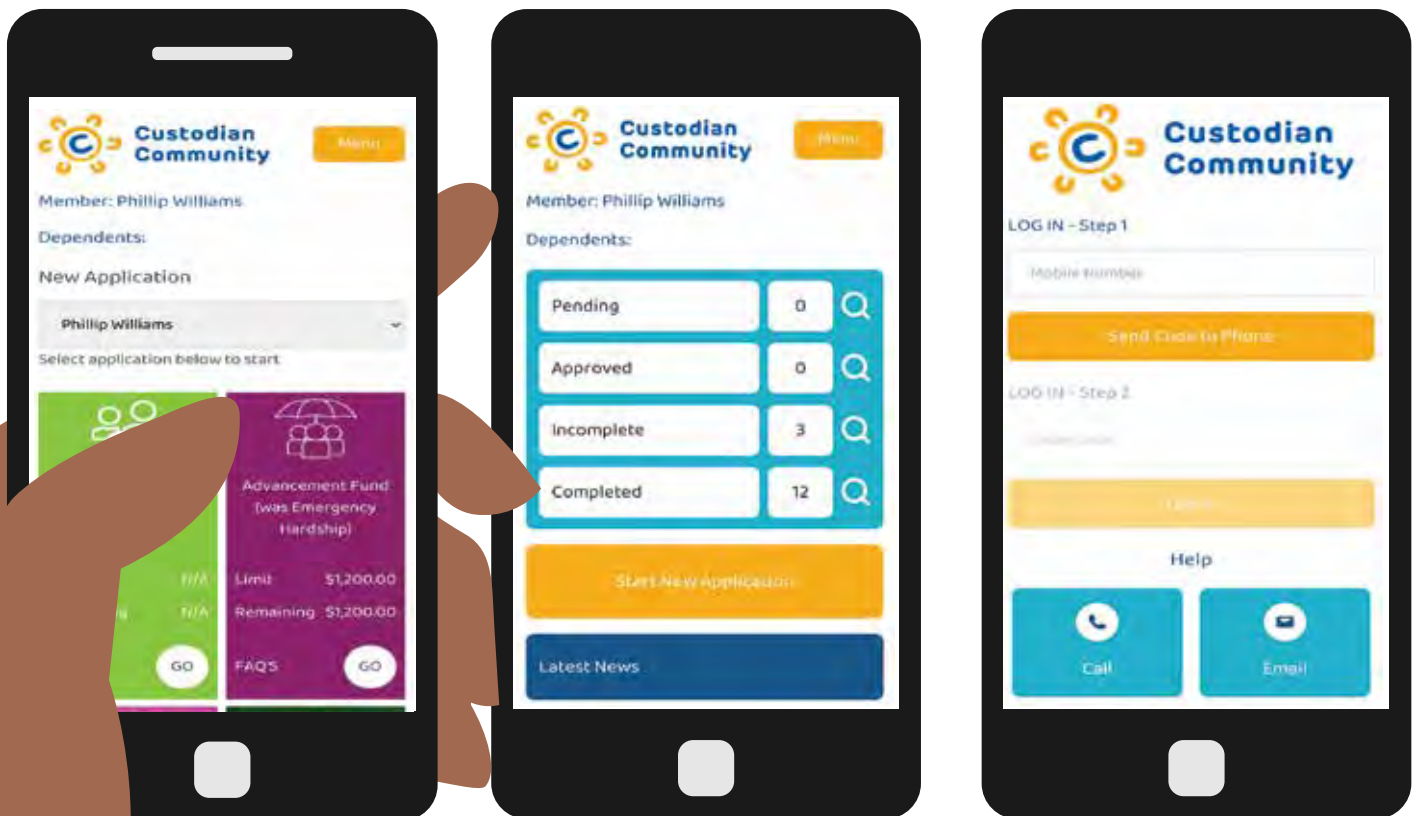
Custodian Community

Menu

Member: Phillip Williams

Dependents:

New Application

Phillip Williams

Select application below to start

N/A

N/A

GO

Advancement Fund (was Emergency Hardship)

Limit $1,200.00

Remaining $1,200.00

FAQ'S

GO

Custodian Community

Menu

Member: Phillip Williams

Dependents:

| Pending | 0 |
|---|---|
| Approved | 0 |
| Incomplete | 3 |
| Completed | 12 |

Start New Application

Latest News

Custodian Community

LOG IN - Step 1

Mobile Number

Send Code to Phone

LOG IN - Step 2

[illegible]

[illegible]

Help

Call

Email